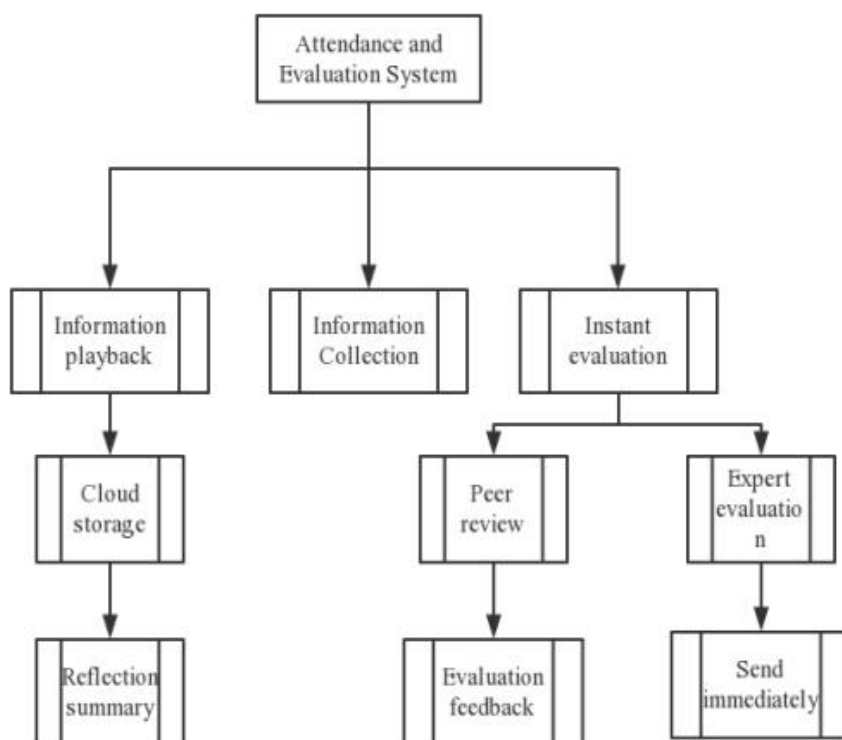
Attendance and Evaluation System

Information playback

Information Collection

Instant evaluation

Cloud storage

Peer review

Expert evaluatio n

Reflection summary

Evaluation feedback

Send immediately